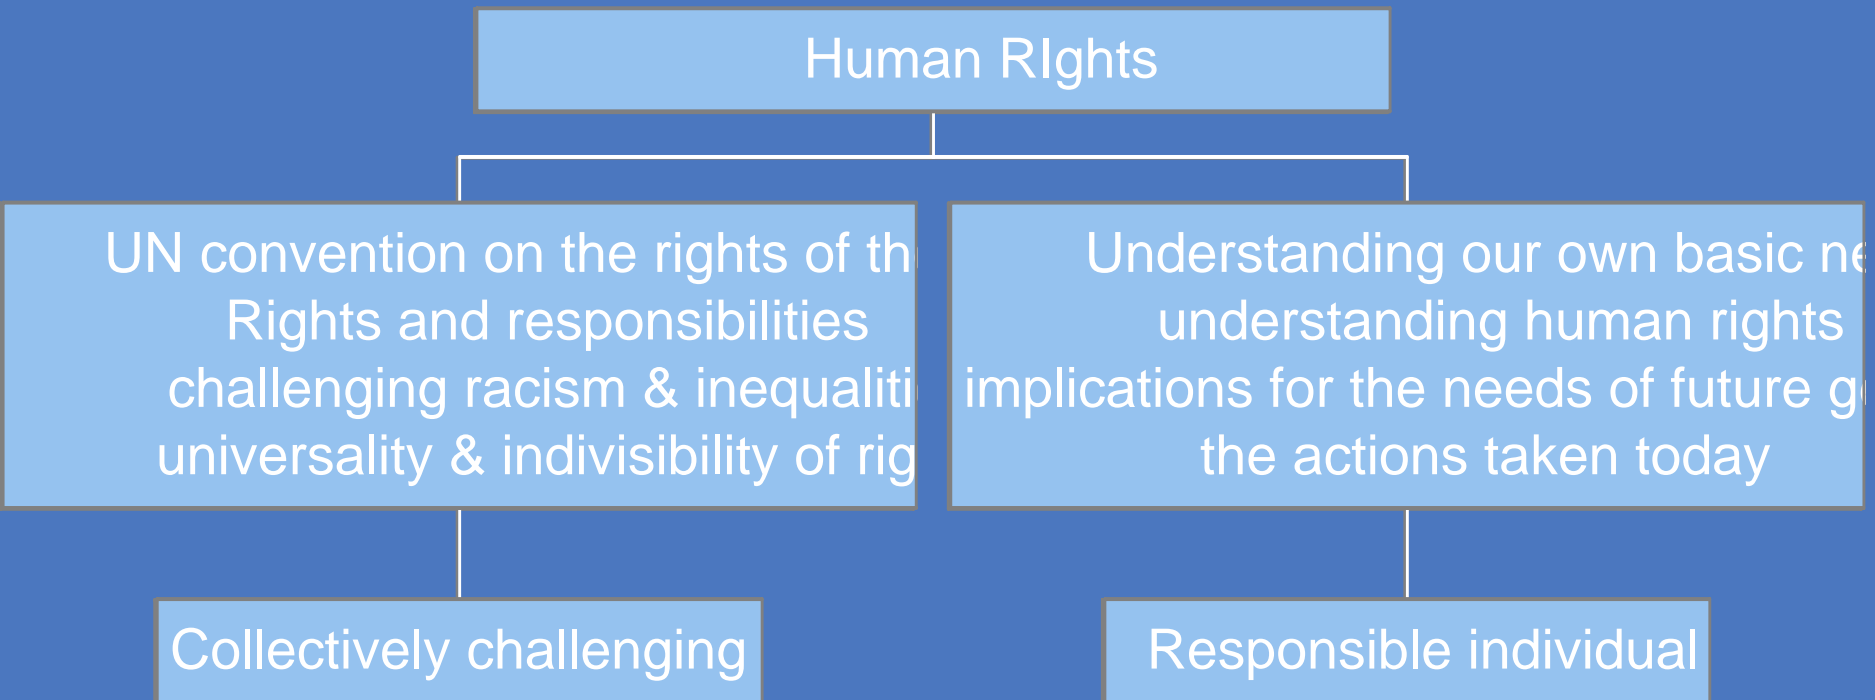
Human RIghts

UN convention on the rights of th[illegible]
Rights and responsibilities
challenging racism & inequaliti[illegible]
universality & indivisibility of rig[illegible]

Understanding our own basic ne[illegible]
understanding human rights
implications for the needs of future g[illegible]
the actions taken today

Collectively challenging

Responsible individual